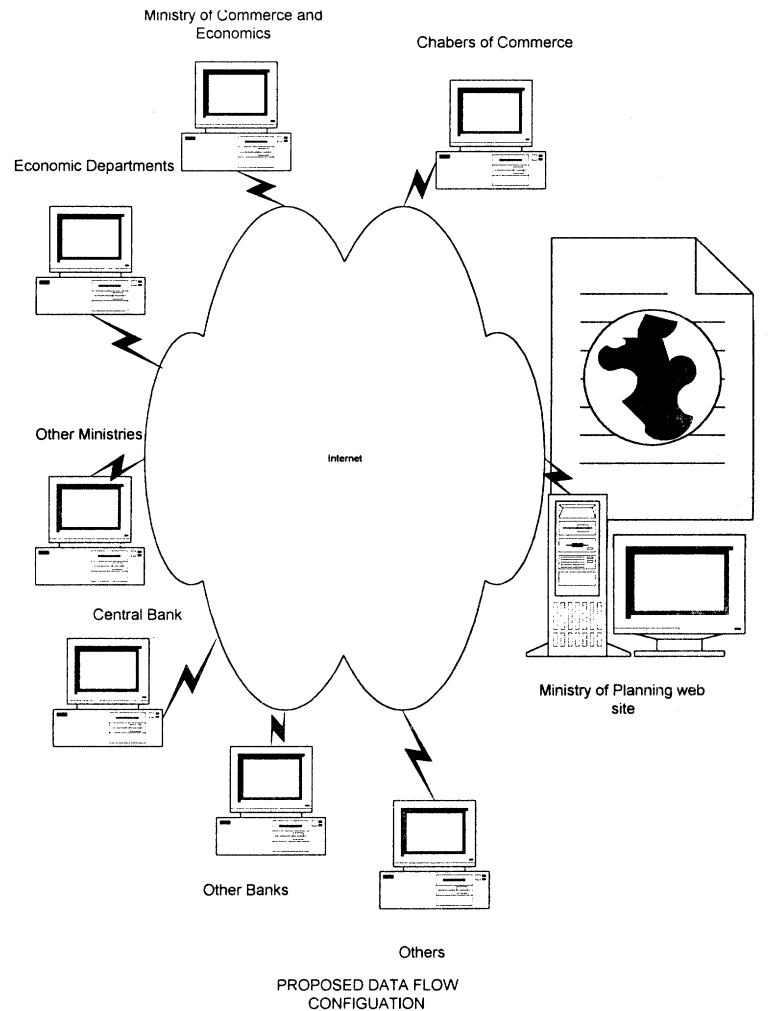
Ministry of Commerce and Economics

Chabers of Commerce

Economic Departments

Internet

Other Ministries

Central Bank

Ministry of Planning web site

Other Banks

Others

PROPOSED DATA FLOW CONFIGUATION